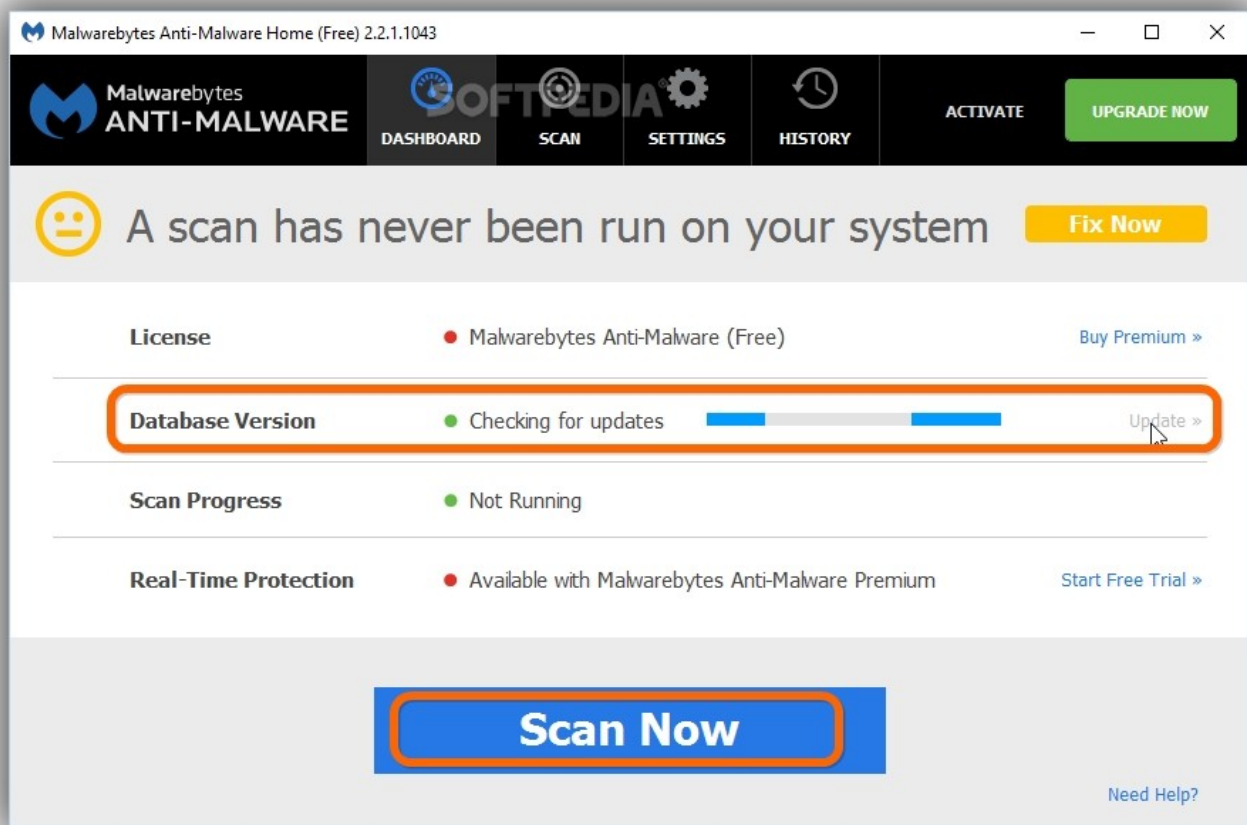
Malwarebytes Anti-Malware Home (Free) 2.2.1.1043

Malwarebytes ANTI-MALWARE

DASHBOARD SCAN SETTINGS HISTORY

SOFTPEDIA®

ACTIVATE

UPGRADE NOW

A scan has never been run on your system

Fix Now

| License | Malwarebytes Anti-Malware (Free) | Buy Premium » |
|---|---|---|
| Database Version | Checking for updates | Update » |
| Scan Progress | Not Running | |
| Real-Time Protection | Available with Malwarebytes Anti-Malware Premium | Start Free Trial » |

Scan Now

Need Help?